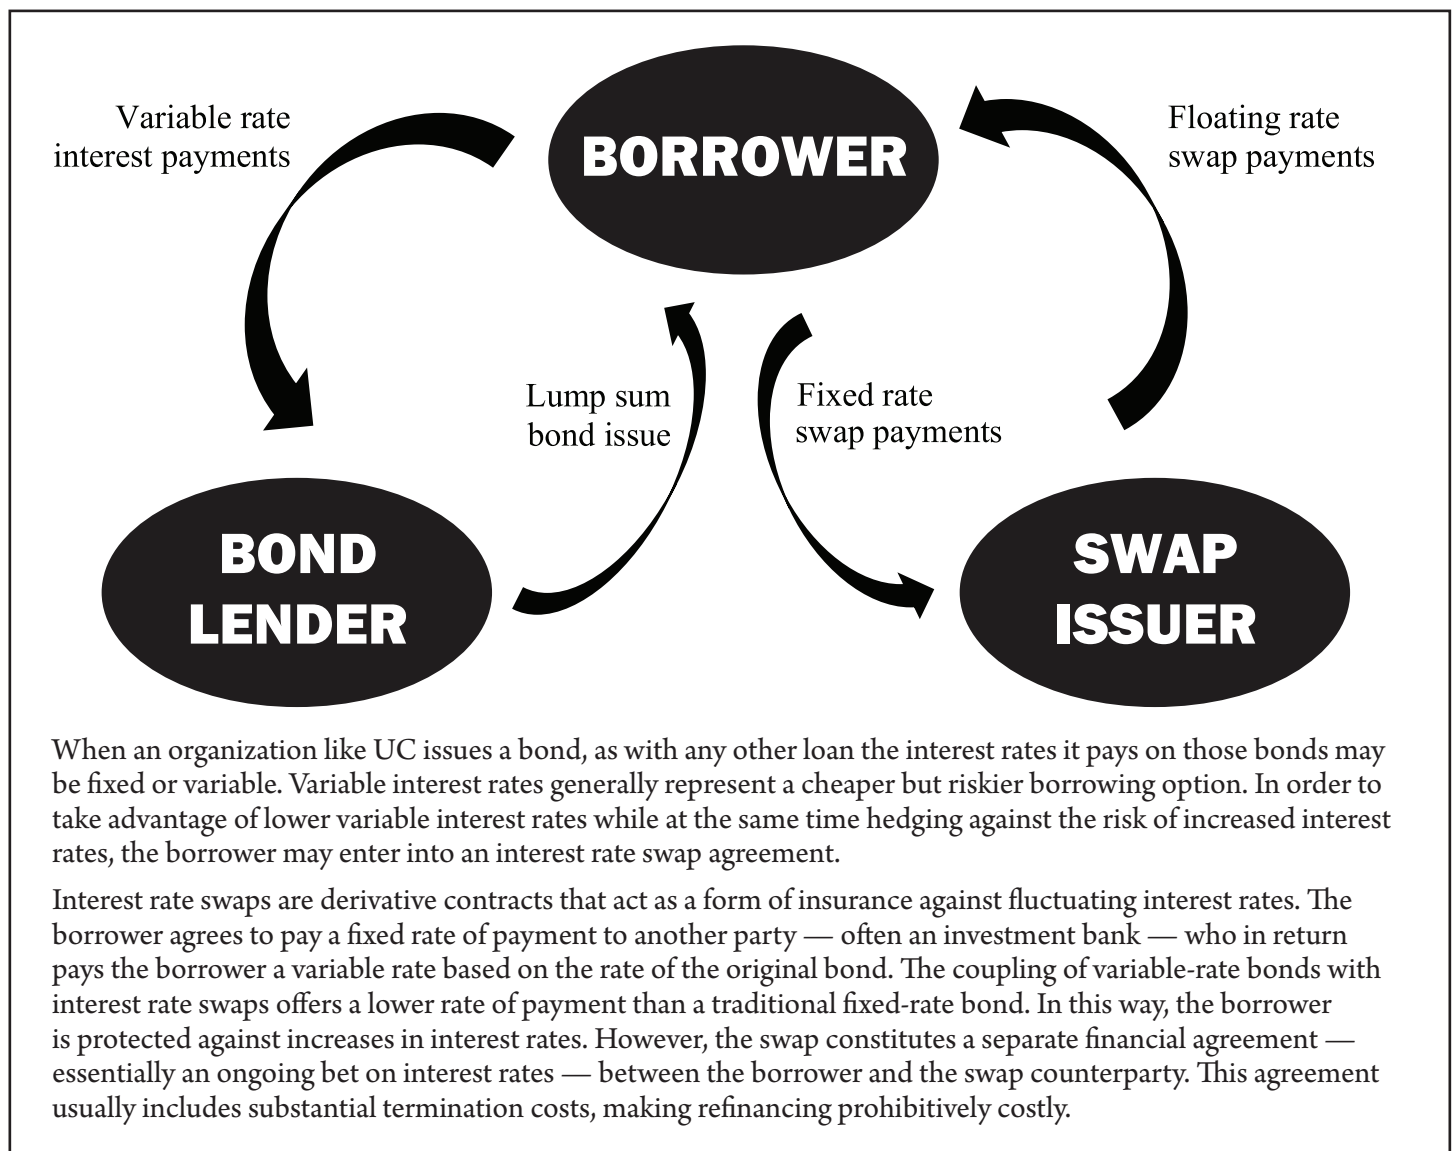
Variable rate interest payments

BORROWER

Floating rate swap payments

Lump sum bond issue

Fixed rate swap payments

BOND LENDER

SWAP ISSUER

When an organization like UC issues a bond, as with any other loan the interest rates it pays on those bonds may be fixed or variable. Variable interest rates generally represent a cheaper but riskier borrowing option. In order to take advantage of lower variable interest rates while at the same time hedging against the risk of increased interest rates, the borrower may enter into an interest rate swap agreement.

Interest rate swaps are derivative contracts that act as a form of insurance against fluctuating interest rates. The borrower agrees to pay a fixed rate of payment to another party — often an investment bank — who in return pays the borrower a variable rate based on the rate of the original bond. The coupling of variable-rate bonds with interest rate swaps offers a lower rate of payment than a traditional fixed-rate bond. In this way, the borrower is protected against increases in interest rates. However, the swap constitutes a separate financial agreement — essentially an ongoing bet on interest rates — between the borrower and the swap counterparty. This agreement usually includes substantial termination costs, making refinancing prohibitively costly.